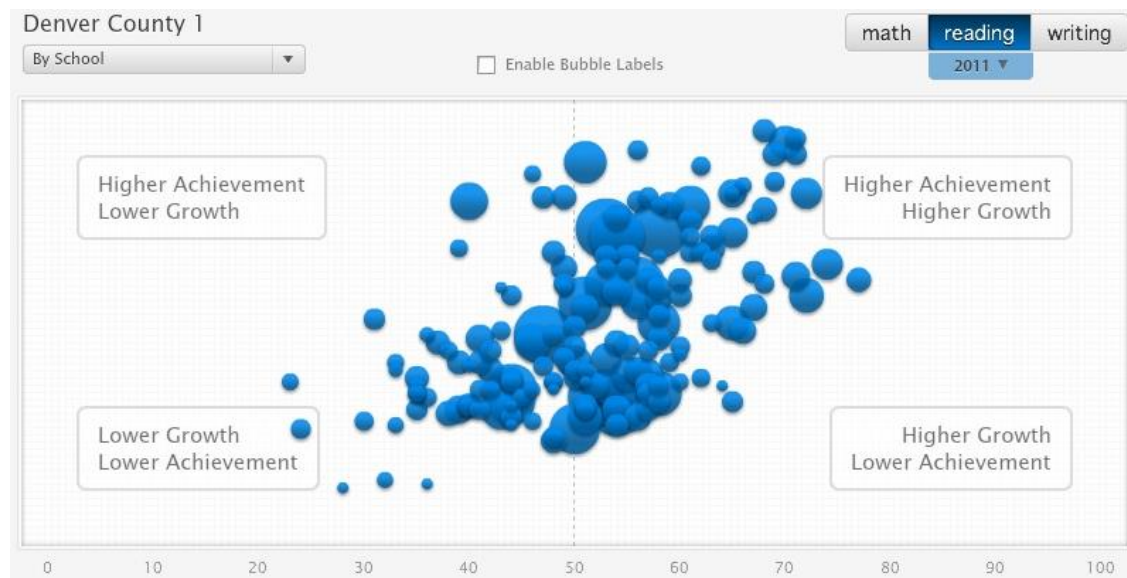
Denver County 1

By School ▼

Enable Bubble Labels

math reading writing

2011 ▼

Higher Achievement Lower Growth

Higher Achievement Higher Growth

Lower Growth Lower Achievement

Higher Growth Lower Achievement

0 10 20 30 40 50 60 70 80 90 100